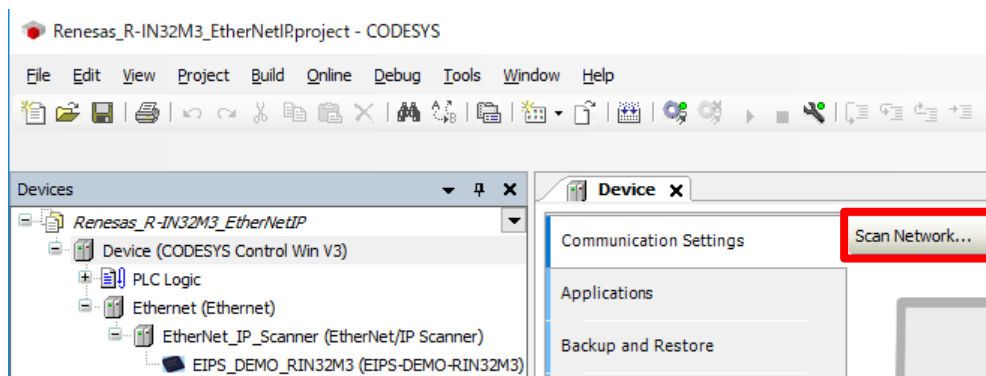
Renesas_R-IN32M3_EtherNetIP.project - CODESYS

File Edit View Project Build Online Debug Tools Window Help

Devices

Renesas_R-IN32M3_EtherNetIP

Device (CODESYS Control Win V3)

PLC Logic

Ethernet (Ethernet)

EtherNet_IP_Scanner (EtherNet/IP Scanner)

EIPS_DEMO_RIN32M3 (EIPS-DEMO-RIN32M3)

Device

Communication Settings

Applications

Backup and Restore

Scan Network...